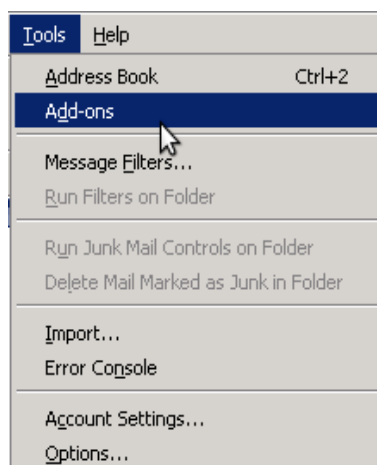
Tools Help

Address Book Ctrl+2
Add-ons

Message Filters...
Run Filters on Folder

Run Junk Mail Controls on Folder
Delete Mail Marked as Junk in Folder

Import...
Error Console

Account Settings...
Options...